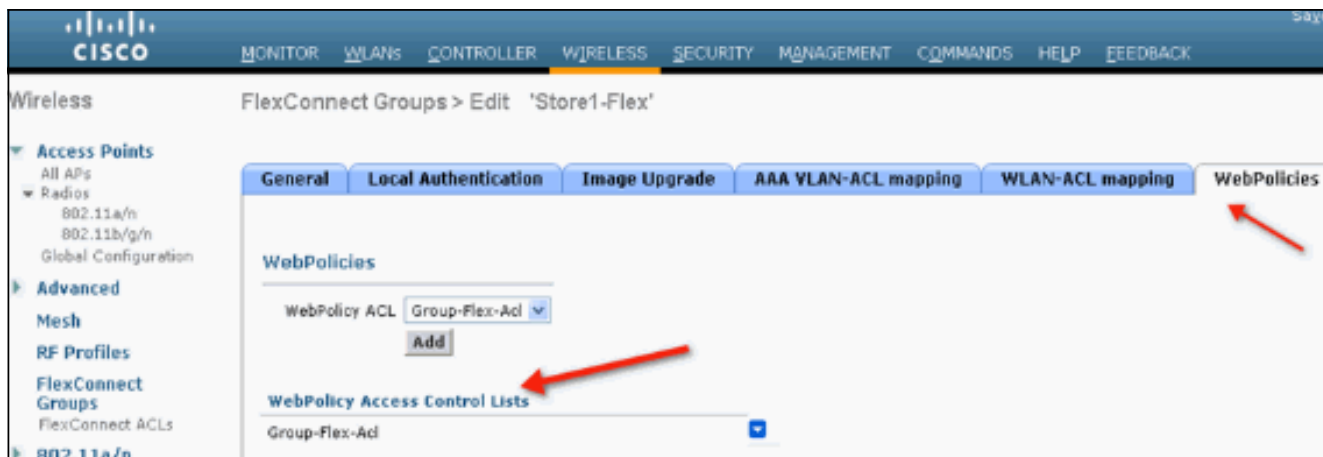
CISCO

MONITOR WLANs CONTROLLER WIRELESS SECURITY MANAGEMENT COMMANDS HELP FEEDBACK

Wireless

Access Points
All APs
Radios
802.11a/n
802.11b/g/n
Global Configuration

Advanced

Mesh

RF Profiles

FlexConnect Groups
FlexConnect ACLs

802.11a/n

FlexConnect Groups > Edit 'Store1-Flex'

General | Local Authentication | Image Upgrade | AAA VLAN-ACL mapping | WLAN-ACL mapping | WebPolicies

WebPolicies

WebPolicy ACL Group-Flex-Acl

Add

WebPolicy Access Control Lists

Group-Flex-Acl